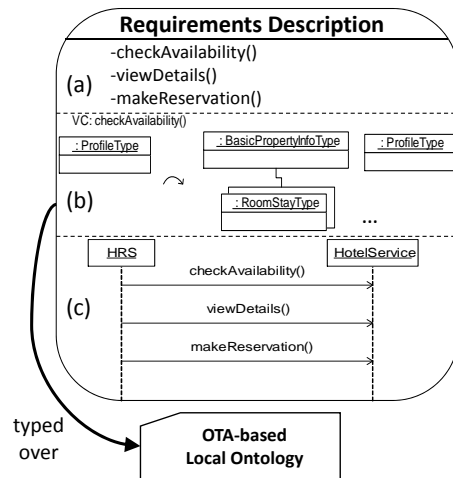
Requirements Description

(a)
-checkAvailability()
-viewDetails()
-makeReservation()

VC: checkAvailability()

(b)
: ProfileType
: BasicPropertyInfoType
: ProfileType
: RoomStayType
...

(c)
HRS
HotelService
checkAvailability()
viewDetails()
makeReservation()

typed over

OTA-based Local Ontology